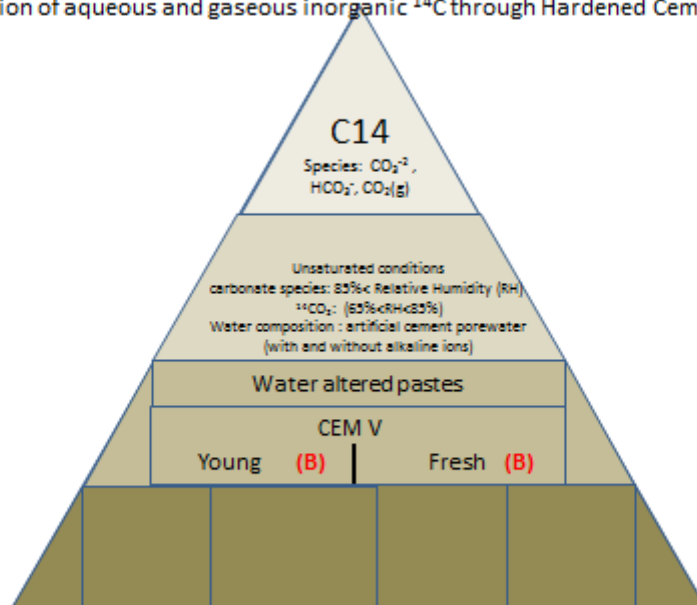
ion of aqueous and gaseous inorganic $^{14}$C through Hardened Cem

C14

Species: $CO_3^{-2}$, $HCO_3^-$, $CO_2$(g)

Unsaturated conditions
carbonate species: 85%< Relative Humidity (RH)
$^{14}CO_2$: (65%<RH<85%)
Water composition : artificial cement porewater (with and without alkaline ions)

Water altered pastes

CEM V

Young (B)

Fresh (B)